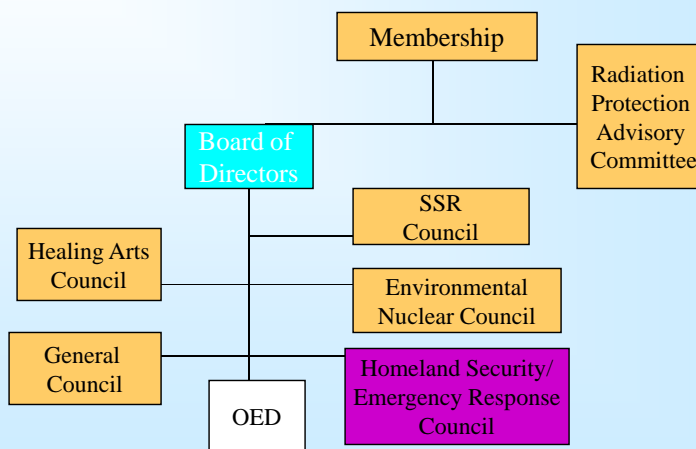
Membership

Radiation Protection Advisory Committee

Board of Directors

SSR Council

Healing Arts Council

Environmental Nuclear Council

General Council

Homeland Security/ Emergency Response Council

OED